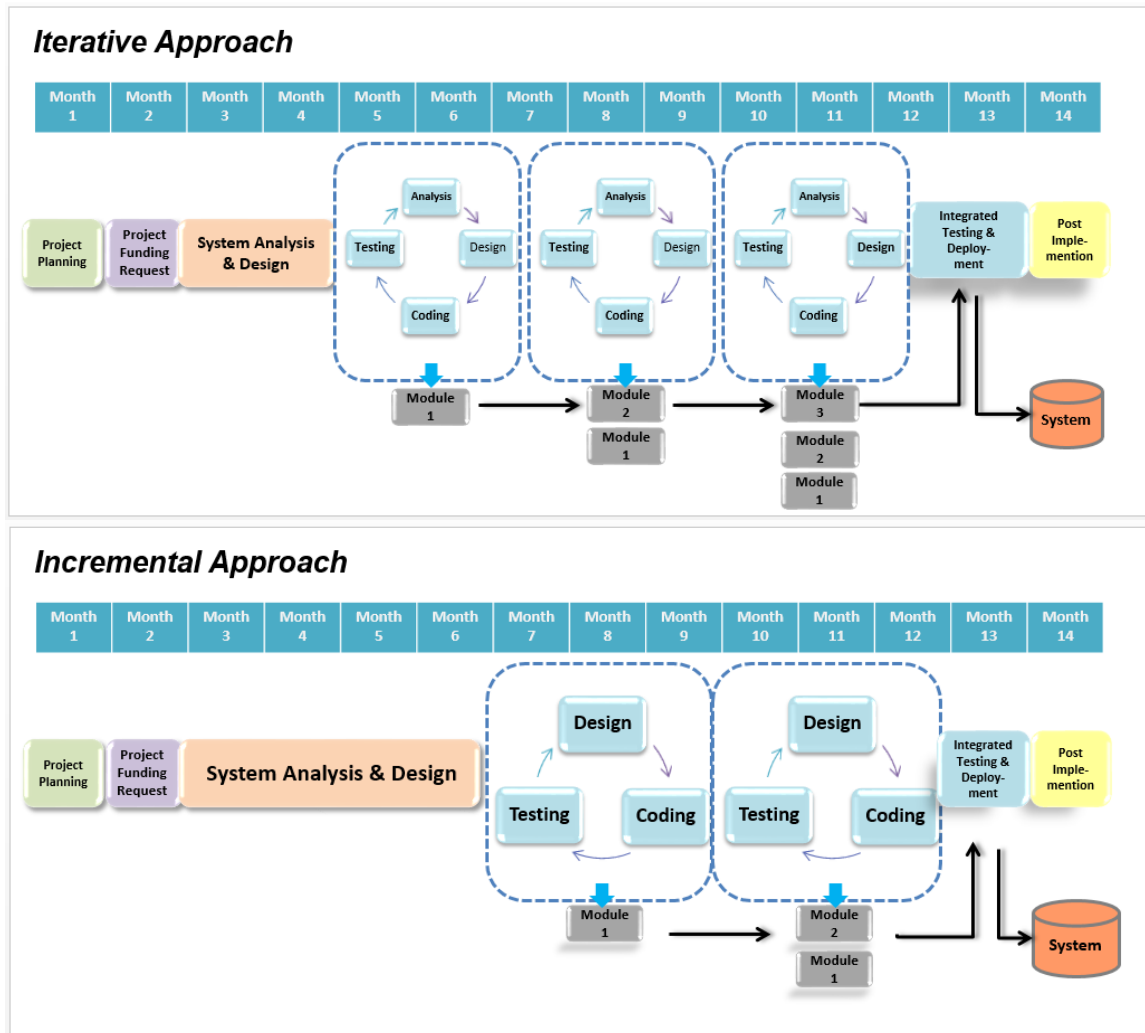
Iterative Approach

| Month 1 | Month 2 | Month 3 | Month 4 | Month 5 | Month 6 | Month 7 | Month 8 | Month 9 | Month 10 | Month 11 | Month 12 | Month 13 | Month 14 |
|---|---|---|---|---|---|---|---|---|---|---|---|---|---|

Project Planning

Project Funding Request

System Analysis & Design

Analysis
Design
Coding
Testing

Analysis
Design
Coding
Testing

Analysis
Design
Coding
Testing

Integrated Testing & Deployment

Post Implemention

Module 1

Module 2
Module 1

Module 3
Module 2
Module 1

System

Incremental Approach

| Month 1 | Month 2 | Month 3 | Month 4 | Month 5 | Month 6 | Month 7 | Month 8 | Month 9 | Month 10 | Month 11 | Month 12 | Month 13 | Month 14 |
|---|---|---|---|---|---|---|---|---|---|---|---|---|---|

Project Planning

Project Funding Request

System Analysis & Design

Design
Coding
Testing

Design
Coding
Testing

Integrated Testing & Deployment

Post Implemention

Module 1

Module 2
Module 1

System